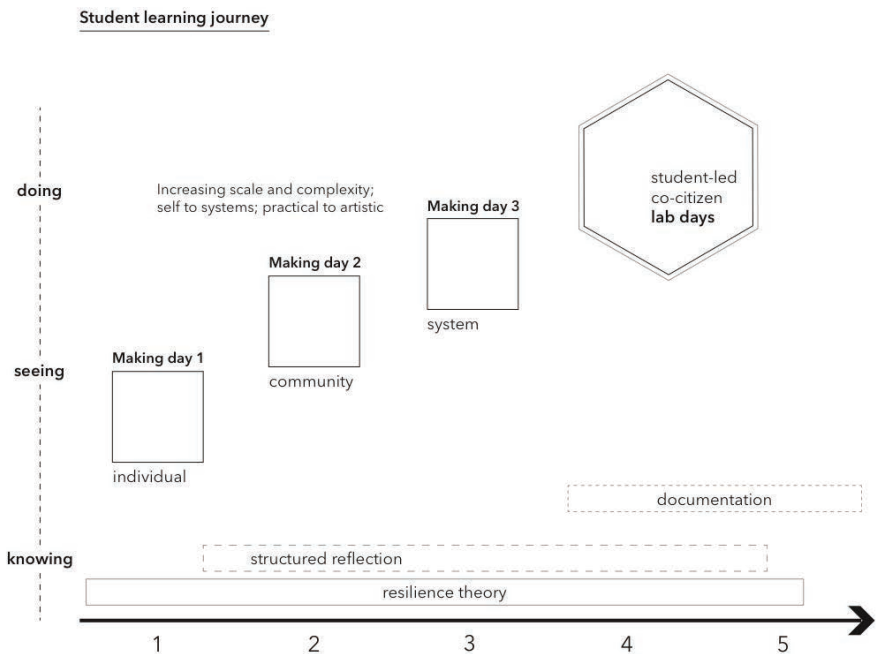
Student learning journey

doing

Increasing scale and complexity; self to systems; practical to artistic

student-led co-citizen **lab days**

Making day 3

system

Making day 2

community

seeing

Making day 1

individual

documentation

knowing

structured reflection

resilience theory

1 2 3 4 5